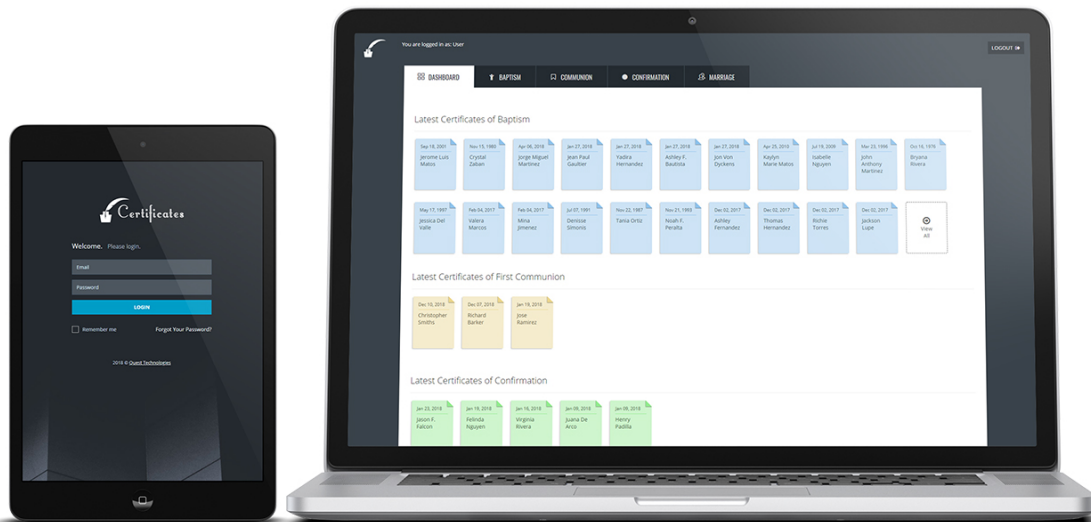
Certificates

Welcome. Please login.

Email

Password

LOGIN

Remember me

Forgot Your Password?

2018 © Quest Technologies

You are logged in as: User

LOGOUT

DASHBOARD BAPTISM COMMUNION CONFIRMATION MARRIAGE

Latest Certificates of Baptism

Sep 18, 2001 Jerome Luis Matos

Nov 15, 1980 Crystal Zaban

Apr 06, 2018 Jorge Miguel Martinez

Jan 27, 2018 Jean Paul Gaultier

Jan 27, 2018 Yadira Hernandez

Jan 27, 2018 Ashley E. Bautista

Jan 27, 2018 Jon Von Dyckens

Apr 25, 2018 Kaylyn Marie Matos

Jul 19, 2009 Isabelle Nguyen

Mar 23, 1996 John Anthony Martinez

Oct 16, 1978 Bryana Rivera

May 17, 1997 Jessica Del Valle

Feb 04, 2017 Valera Marcos

Feb 04, 2017 Mina Jimenez

Jul 07, 1991 Denisse Simonis

Nov 22, 1987 Tania Ortiz

Nov 21, 1993 Noah F. Peralta

Dec 02, 2017 Ashley Fernandez

Dec 02, 2017 Thomas Hernandez

Dec 02, 2017 Richie Torres

Dec 02, 2017 Jackson Lupe

View All

Latest Certificates of First Communion

Dec 10, 2018 Christopher Smiths

Dec 07, 2018 Richard Barker

Jan 19, 2018 Jose Ramirez

Latest Certificates of Confirmation

Jan 23, 2018 Jason F. Falcon

Jan 19, 2018 Felinda Nguyen

Jan 19, 2018 Virginia Rivera

Jan 09, 2018 Juana De Arco

Jan 09, 2018 Henry Padilla